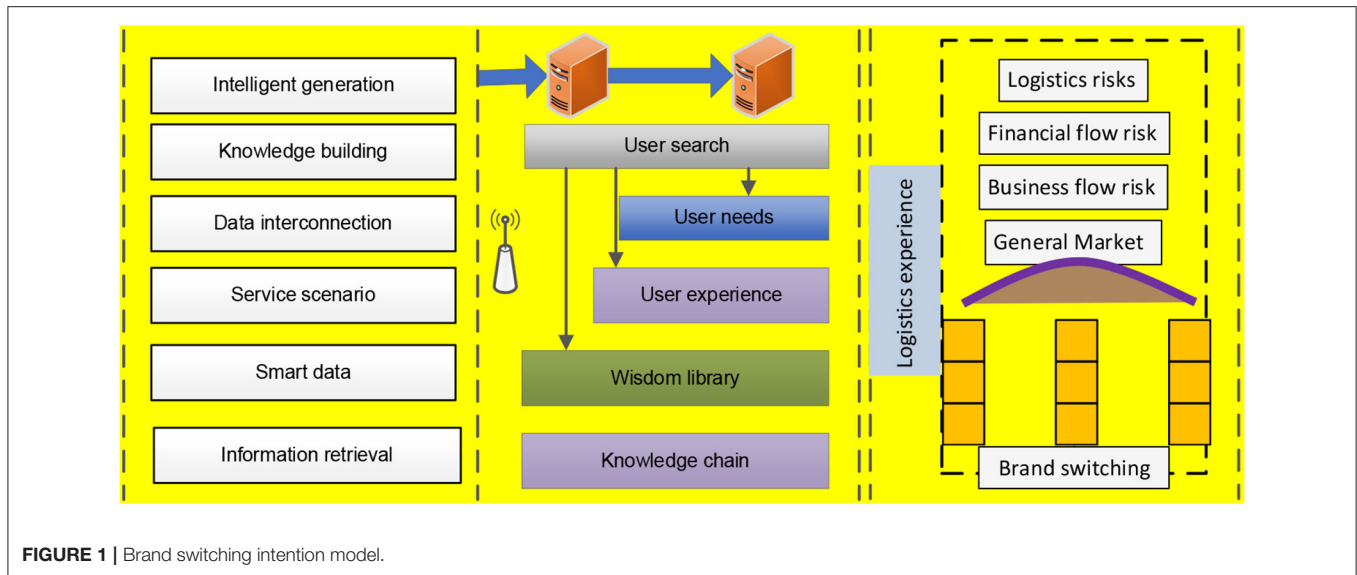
Intelligent generation

Knowledge building

Data interconnection

Service scenario

Smart data

Information retrieval

User search

User needs

User experience

Wisdom library

Knowledge chain

Logistics experience

Logistics risks

Financial flow risk

Business flow risk

General Market

Brand switching

FIGURE 1 | Brand switching intention model.